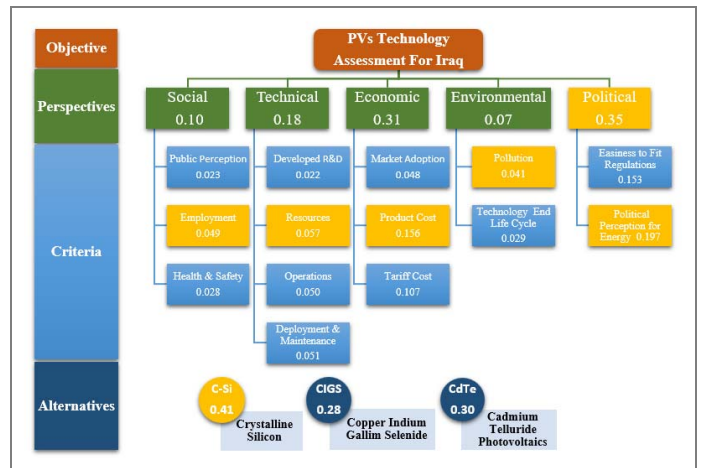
Objective

PVs Technology Assessment For Iraq

Perspectives

Social 0.10

Technical 0.18

Economic 0.31

Environmental 0.07

Political 0.35

Criteria

Public Perception 0.023

Employment 0.049

Health & Safety 0.028

Developed R&D 0.022

Resources 0.057

Operations 0.050

Deployment & Maintenance 0.051

Market Adoption 0.048

Product Cost 0.156

Tariff Cost 0.107

Pollution 0.041

Technology End Life Cycle 0.029

Easiness to Fit Regulations 0.153

Political Perception for Energy 0.197

Alternatives

C-Si 0.41 Crystalline Silicon

CIGS 0.28 Copper Indium Gallim Selenide

CdTe 0.30 Cadmium Telluride Photovoltaics